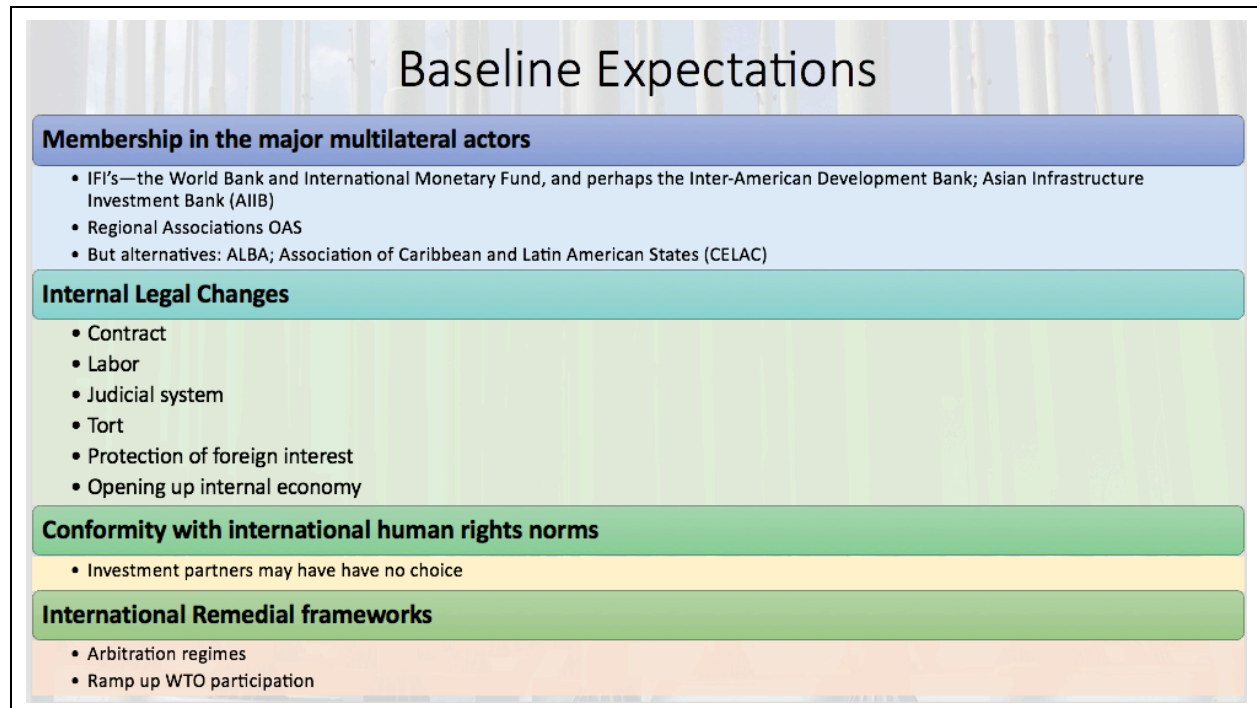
Baseline Expectations

Membership in the major multilateral actors

- IFI's—the World Bank and International Monetary Fund, and perhaps the Inter-American Development Bank; Asian Infrastructure Investment Bank (AIIB)
- Regional Associations OAS
- But alternatives: ALBA; Association of Caribbean and Latin American States (CELAC)

Internal Legal Changes

- Contract
- Labor
- Judicial system
- Tort
- Protection of foreign interest
- Opening up internal economy

Conformity with international human rights norms

- Investment partners may have have no choice

International Remedial frameworks

- Arbitration regimes
- Ramp up WTO participation